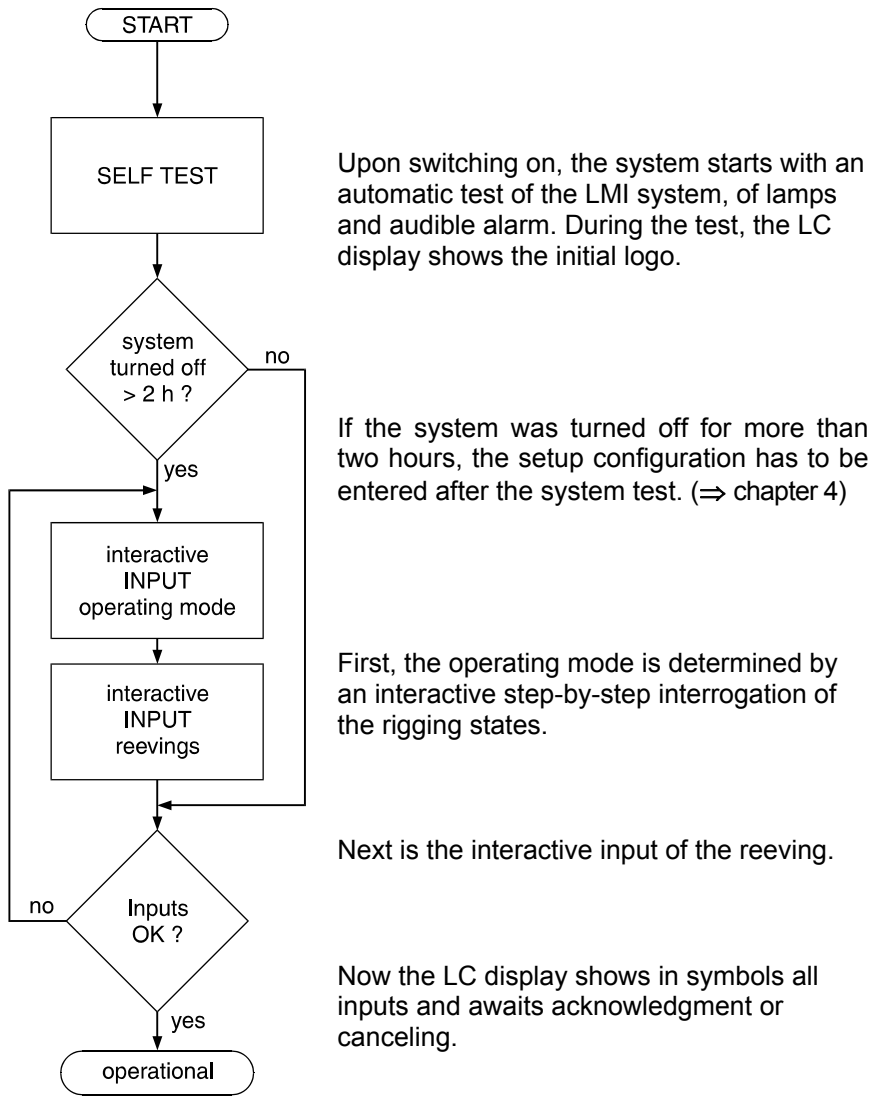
START

SELF TEST

Upon switching on, the system starts with an automatic test of the LMI system, of lamps and audible alarm. During the test, the LC display shows the initial logo.

system turned off > 2 h ?

no

yes

If the system was turned off for more than two hours, the setup configuration has to be entered after the system test. ($\Rightarrow$ chapter 4)

interactive INPUT operating mode

First, the operating mode is determined by an interactive step-by-step interrogation of the rigging states.

interactive INPUT reevings

Next is the interactive input of the reeving.

no

Inputs OK ?

yes

Now the LC display shows in symbols all inputs and awaits acknowledgment or canceling.

operational